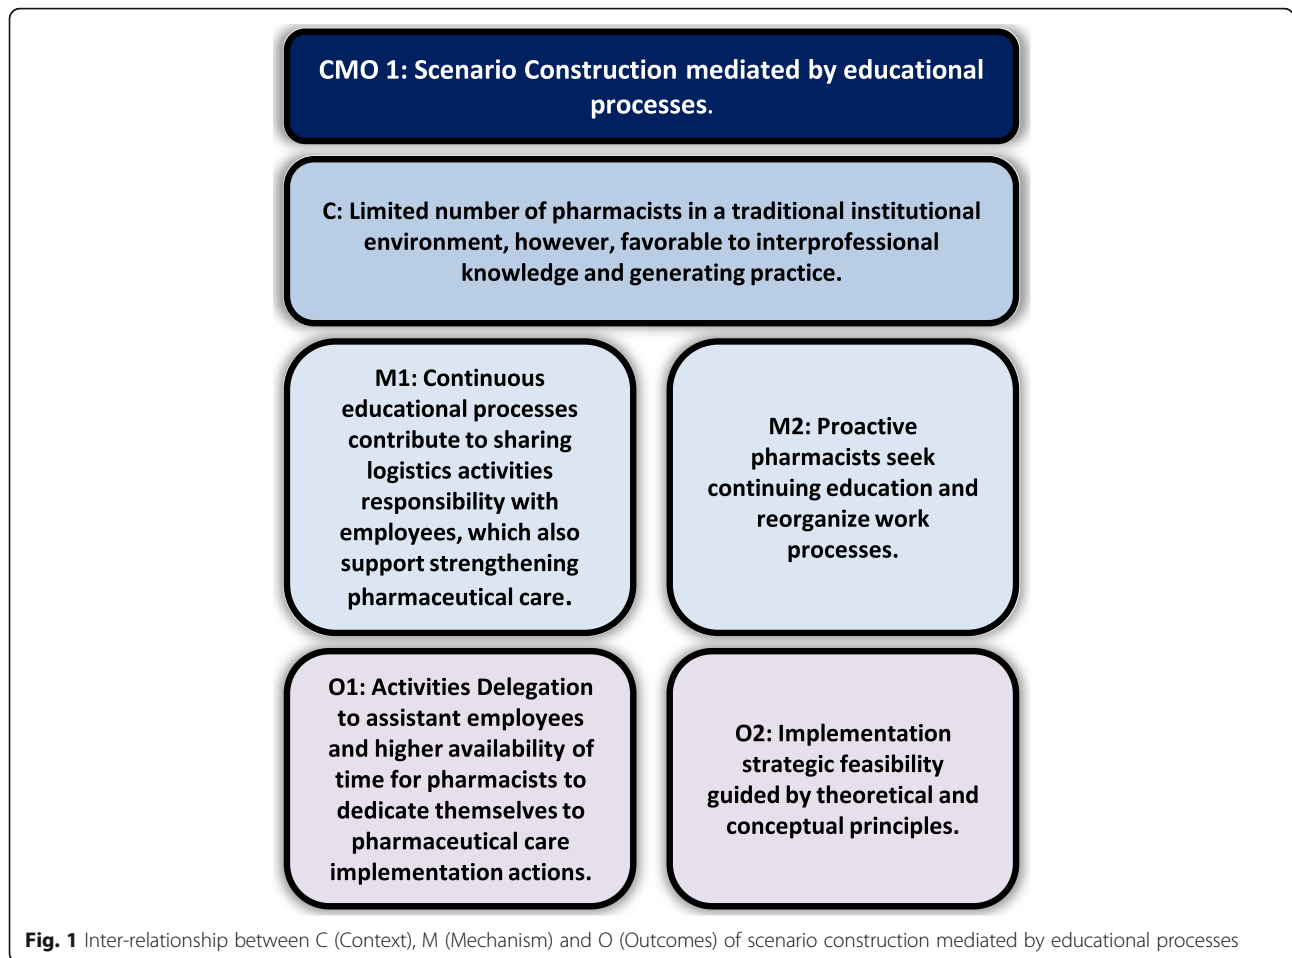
CMO 1: Scenario Construction mediated by educational processes.

C: Limited number of pharmacists in a traditional institutional environment, however, favorable to interprofessional knowledge and generating practice.

M1: Continuous educational processes contribute to sharing logistics activities responsibility with employees, which also support strengthening pharmaceutical care.

M2: Proactive pharmacists seek continuing education and reorganize work processes.

O1: Activities Delegation to assistant employees and higher availability of time for pharmacists to dedicate themselves to pharmaceutical care implementation actions.

O2: Implementation strategic feasibility guided by theoretical and conceptual principles.

Fig. 1 Inter-relationship between C (Context), M (Mechanism) and O (Outcomes) of scenario construction mediated by educational processes